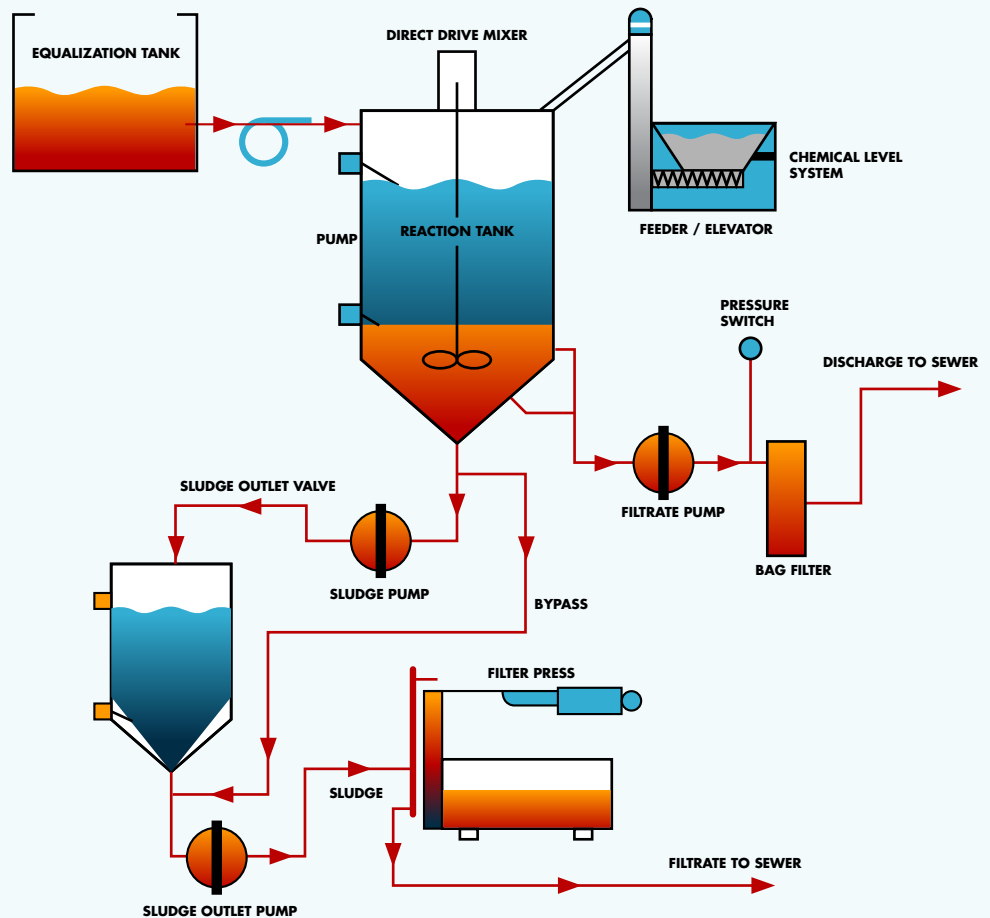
EQUALIZATION TANK

DIRECT DRIVE MIXER

CHEMICAL LEVEL SYSTEM

FEEDER / ELEVATOR

PUMP

REACTION TANK

PRESSURE SWITCH

DISCHARGE TO SEWER

SLUDGE OUTLET VALVE

FILTRATE PUMP

BAG FILTER

SLUDGE PUMP

BYPASS

FILTER PRESS

SLUDGE

FILTRATE TO SEWER

SLUDGE OUTLET PUMP